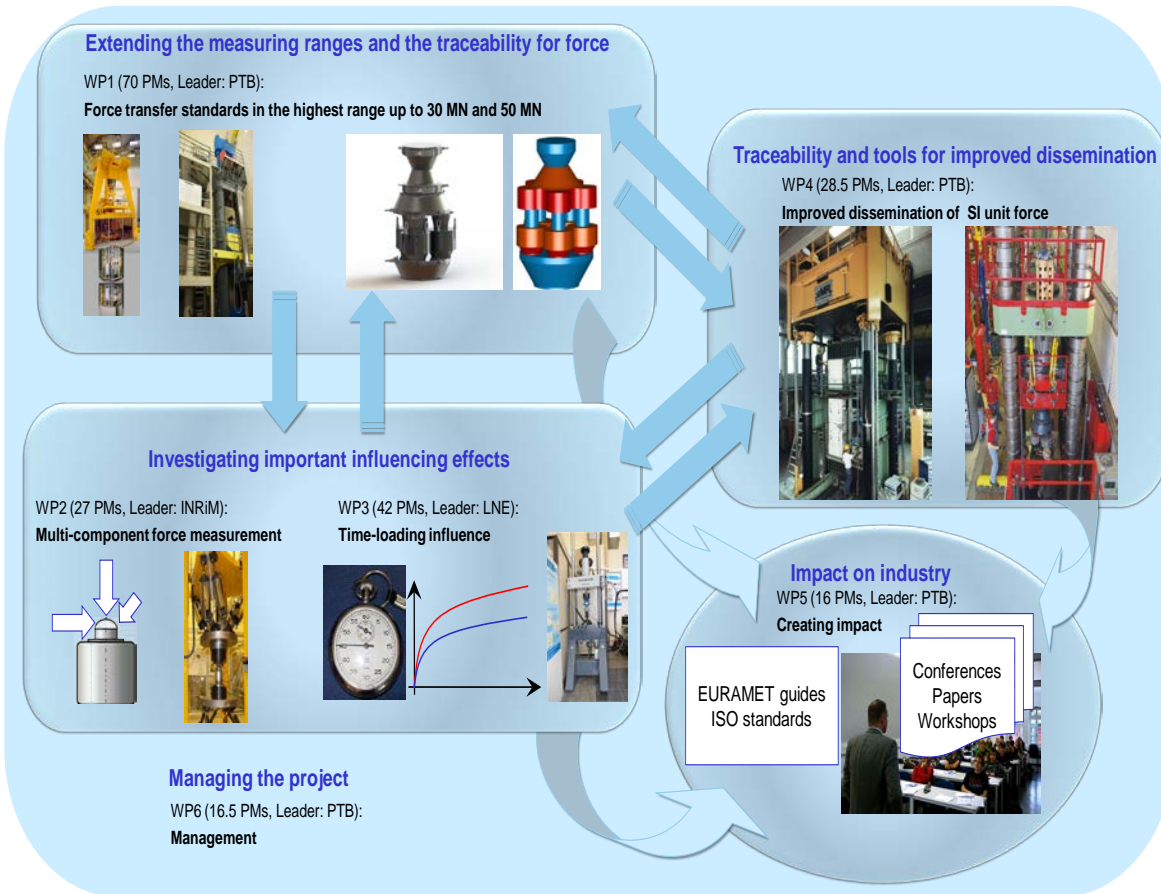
Extending the measuring ranges and the traceability for force

WP1 (70 PMs, Leader: PTB):

Force transfer standards in the highest range up to 30 MN and 50 MN

Traceability and tools for improved dissemination

WP4 (28.5 PMs, Leader: PTB):

Improved dissemination of SI unit force

Investigating important influencing effects

WP2 (27 PMs, Leader: INRiM):

Multi-component force measurement

WP3 (42 PMs, Leader: LNE):

Time-loading influence

Impact on industry

WP5 (16 PMs, Leader: PTB):

Creating impact

EURAMET guides
ISO standards

Conferences
Papers
Workshops

Managing the project

WP6 (16.5 PMs, Leader: PTB):

Management